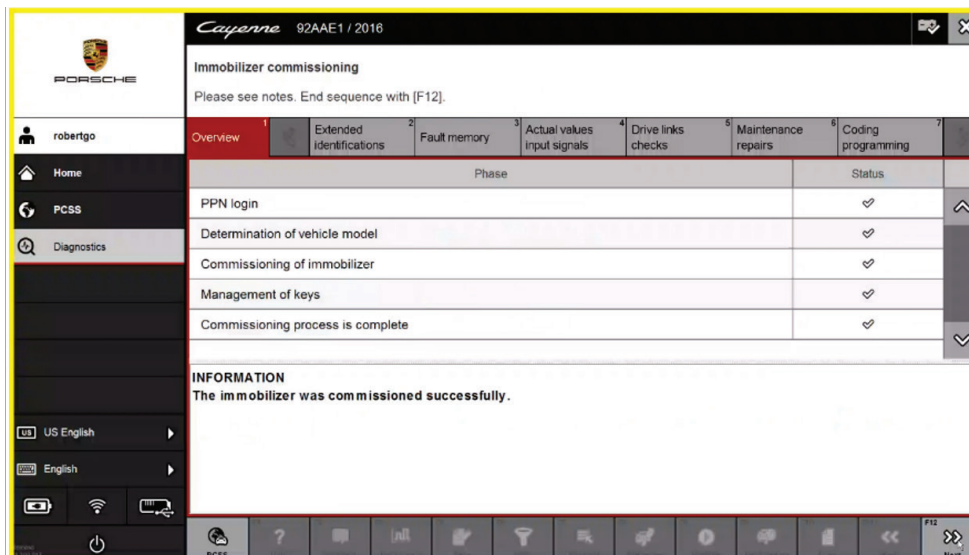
PORSCHE

Cayenne 92AAE1 / 2016

Immobilizer commissioning

Please see notes. End sequence with [F12].

robertgo

Home

PCSS

Diagnostics

Overview 1 | 2 Extended identifications | 3 Fault memory | 4 Actual values input signals | 5 Drive links checks | 6 Maintenance repairs | 7 Coding programming

| Phase | Status |
|---|---|
| PPN login | ✓ |
| Determination of vehicle model | ✓ |
| Commissioning of immobilizer | ✓ |
| Management of keys | ✓ |
| Commissioning process is complete | ✓ |

INFORMATION
The immobilizer was commissioned successfully.

US US English

English

PCSS

F12
Next